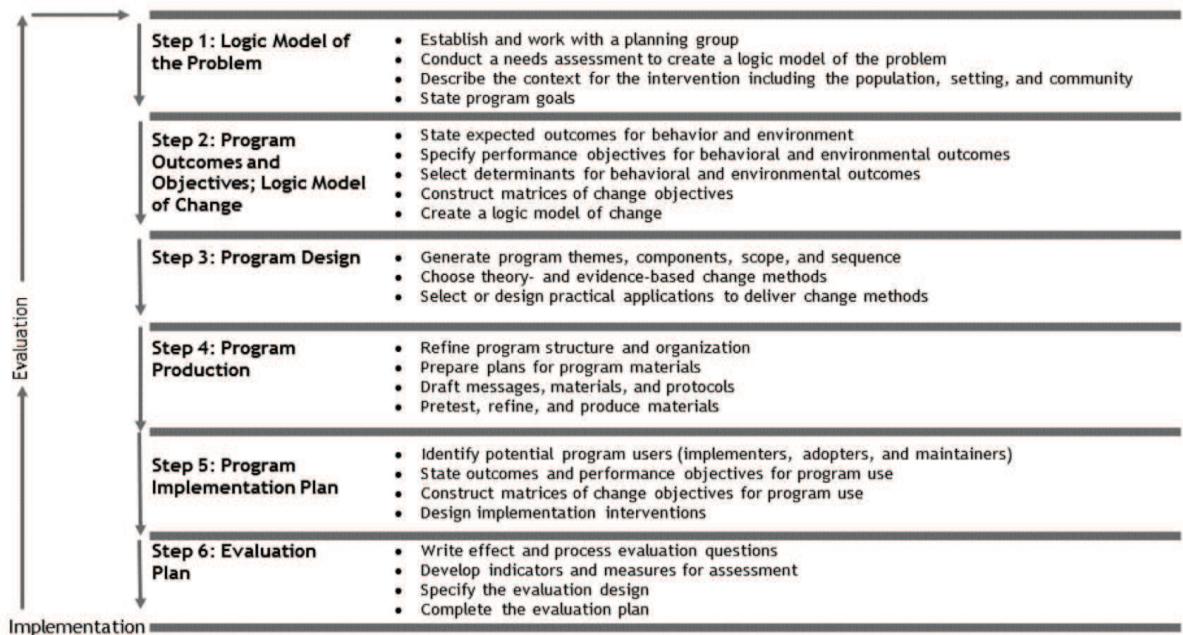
Step 1: Logic Model of the Problem

- Establish and work with a planning group
- Conduct a needs assessment to create a logic model of the problem
- Describe the context for the intervention including the population, setting, and community
- State program goals

Step 2: Program Outcomes and Objectives; Logic Model of Change

- State expected outcomes for behavior and environment
- Specify performance objectives for behavioral and environmental outcomes
- Select determinants for behavioral and environmental outcomes
- Construct matrices of change objectives
- Create a logic model of change

Step 3: Program Design

- Generate program themes, components, scope, and sequence
- Choose theory- and evidence-based change methods
- Select or design practical applications to deliver change methods

Step 4: Program Production

- Refine program structure and organization
- Prepare plans for program materials
- Draft messages, materials, and protocols
- Pretest, refine, and produce materials

Step 5: Program Implementation Plan

- Identify potential program users (implementers, adopters, and maintainers)
- State outcomes and performance objectives for program use
- Construct matrices of change objectives for program use
- Design implementation interventions

Step 6: Evaluation Plan

- Write effect and process evaluation questions
- Develop indicators and measures for assessment
- Specify the evaluation design
- Complete the evaluation plan

Evaluation

Implementation